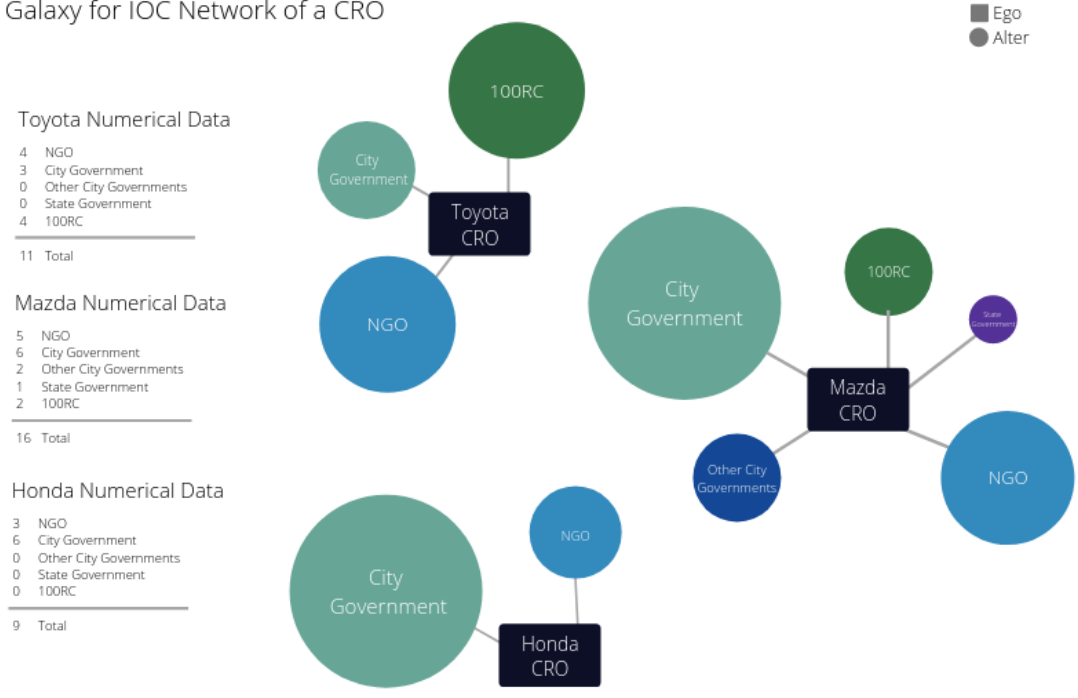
Galaxy for IOC Network of a CRO

Ego
Alter

Toyota Numerical Data
4 NGO
3 City Government
0 Other City Governments
0 State Government
4 100RC
11 Total

Mazda Numerical Data
5 NGO
6 City Government
2 Other City Governments
1 State Government
2 100RC
16 Total

Honda Numerical Data
3 NGO
6 City Government
0 Other City Governments
0 State Government
0 100RC
9 Total

100RC
City Government
Toyota CRO
NGO

City Government
100RC
State Government
Mazda CRO
Other City Governments
NGO

City Government
NGO
Honda CRO